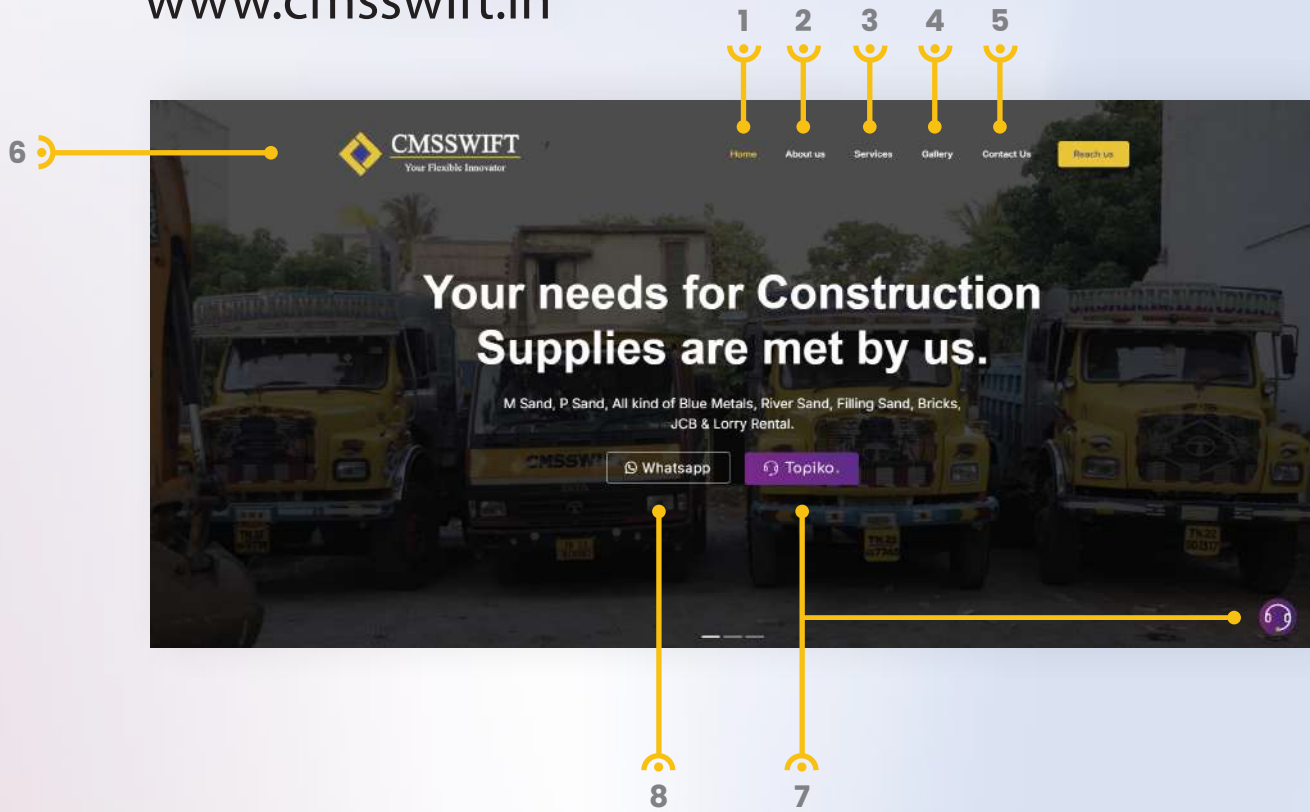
www.cmsswift.in

1 2 3 4 5

6

CMSSWIFT
Your Flexible Innovator

Home About us Services Gallery Contact Us Reach us

Your needs for Construction Supplies are met by us.

M Sand, P Sand, All kind of Blue Metals, River Sand, Filling Sand, Bricks, JCB & Lorry Rental.

Whatsapp Topiko.

CMSSWIFT

8 7